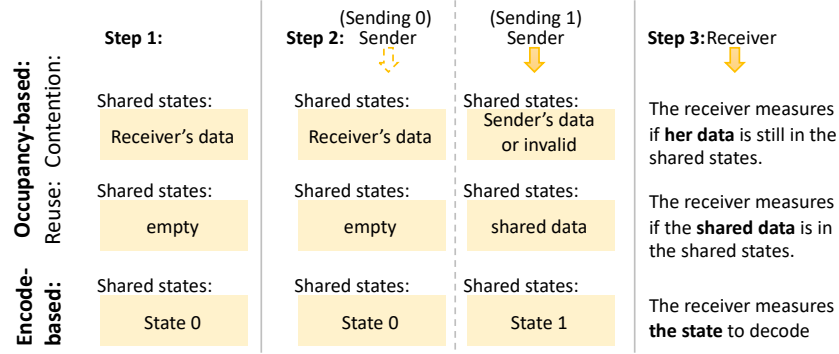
Occupancy-based:

Contention:

Reuse:

Encode-based:

Step 1:

Shared states:

Receiver's data

Shared states:

empty

Shared states:

State 0

Step 2: (Sending 0) Sender

Shared states:

Receiver's data

Shared states:

empty

Shared states:

State 0

(Sending 1) Sender

Shared states:

Sender's data or invalid

Shared states:

shared data

Shared states:

State 1

Step 3: Receiver

The receiver measures if **her data** is still in the shared states.

The receiver measures if the **shared data** is in the shared states.

The receiver measures **the state** to decode